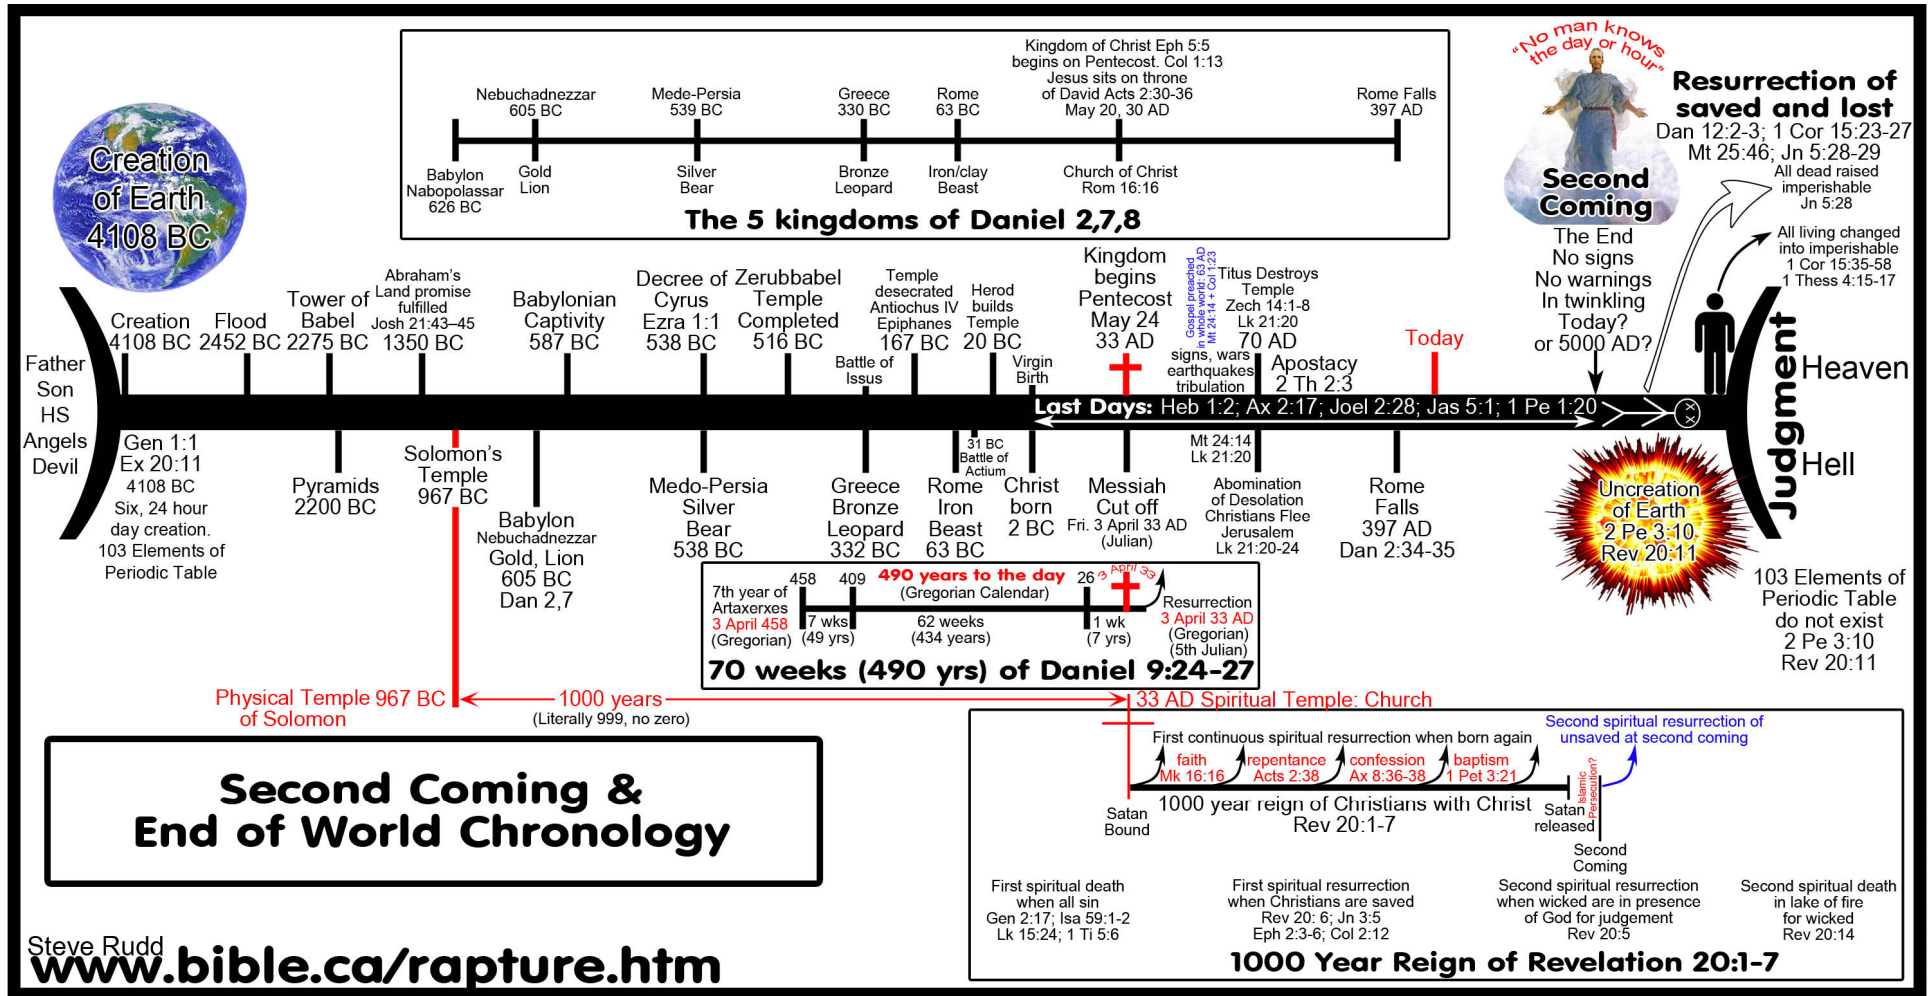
Creation of Earth 4108 BC

Nebuchadnezzar 605 BC
Mede-Persia 539 BC
Greece 330 BC
Rome 63 BC
Kingdom of Christ Eph 5:5 begins on Pentecost. Col 1:13 Jesus sits on throne of David Acts 2:30-36 May 20, 30 AD
Rome Falls 397 AD

Babylon Nabopolassar 626 BC
Gold Lion
Silver Bear
Bronze Leopard
Iron/clay Beast
Church of Christ Rom 16:16

The 5 kingdoms of Daniel 2,7,8

"No man knows the day or hour"
Second Coming
The End
No signs
No warnings
In twinkling
Today?
or 5000 AD?

Resurrection of saved and lost
Dan 12:2-3; 1 Cor 15:23-27
Mt 25:46; Jn 5:28-29
All dead raised imperishable Jn 5:28
All living changed into imperishable 1 Cor 15:35-58 1 Thess 4:15-17

Father
Son
HS
Angels
Devil

Creation 4108 BC
Flood 2452 BC
Tower of Babel 2275 BC
Abraham's Land promise fulfilled Josh 21:43–45 1350 BC
Babylonian Captivity 587 BC
Decree of Cyrus Ezra 1:1 538 BC
Zerubbabel Temple Completed 516 BC
Temple desecrated Antiochus IV Epiphanes 167 BC
Herod builds Temple 20 BC
Battle of Issus
Virgin Birth
Kingdom begins Pentecost May 24 33 AD
Gospel preached in whole world: 63 AD Mt 24:14 + Col 1:23
Titus Destroys Temple Zech 14:1-8 Lk 21:20 70 AD
signs, wars earthquakes tribulation
Apostacy 2 Th 2:3
Today

Last Days: Heb 1:2; Ax 2:17; Joel 2:28; Jas 5:1; 1 Pe 1:20

Judgment
Heaven
Hell

Gen 1:1
Ex 20:11
4108 BC
Six, 24 hour day creation.
103 Elements of Periodic Table
Pyramids 2200 BC
Solomon's Temple 967 BC
Babylon Nebuchadnezzar Gold, Lion 605 BC Dan 2,7
Medo-Persia Silver Bear 538 BC
Greece Bronze Leopard 332 BC
31 BC Battle of Actium
Rome Iron Beast 63 BC
Christ born 2 BC
Messiah Cut off Fri. 3 April 33 AD (Julian)
Mt 24:14 Lk 21:20
Abomination of Desolation Christians Flee Jerusalem Lk 21:20-24
Rome Falls 397 AD Dan 2:34-35

Uncreation of Earth 2 Pe 3:10 Rev 20:11
103 Elements of Periodic Table do not exist 2 Pe 3:10 Rev 20:11

458
409
490 years to the day
(Gregorian Calendar)
26
3 April 33
7th year of Artaxerxes
3 April 458 (Gregorian)
7 wks (49 yrs)
62 weeks (434 years)
1 wk (7 yrs)
Resurrection 3 April 33 AD (Gregorian) (5th Julian)
70 weeks (490 yrs) of Daniel 9:24-27

Physical Temple 967 BC of Solomon
1000 years
(Literally 999, no zero)
33 AD Spiritual Temple: Church

Second Coming & End of World Chronology

First continuous spiritual resurrection when born again
faith Mk 16:16
repentance Acts 2:38
confession Ax 8:36-38
baptism 1 Pe 3:21
Second spiritual resurrection of unsaved at second coming
Islamic Persecution?
Satan Bound
1000 year reign of Christians with Christ Rev 20:1-7
Satan released
Second Coming
First spiritual death when all sin Gen 2:17; Isa 59:1-2 Lk 15:24; 1 Ti 5:6
First spiritual resurrection when Christians are saved Rev 20: 6; Jn 3:5 Eph 2:3-6; Col 2:12
Second spiritual resurrection when wicked are in presence of God for judgement Rev 20:5
Second spiritual death in lake of fire for wicked Rev 20:14
1000 Year Reign of Revelation 20:1-7

Steve Rudd
www.bible.ca/rapture.htm